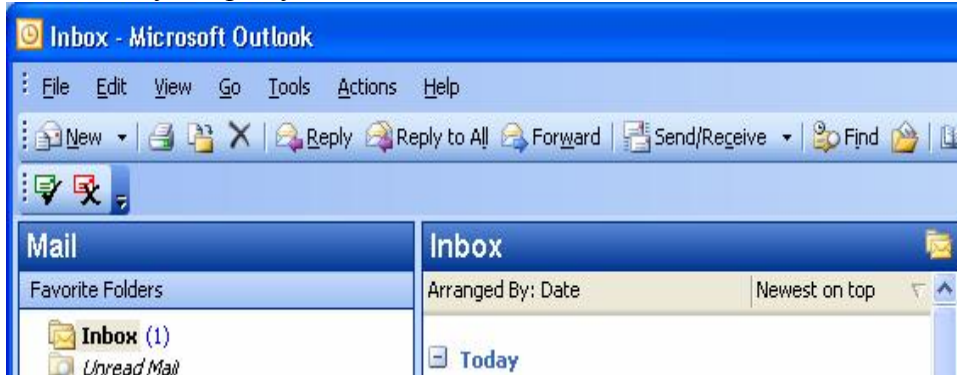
Inbox - Microsoft Outlook

File Edit View Go Tools Actions Help

New Reply Reply to All Forward Send/Receive Find

Mail

Favorite Folders

Inbox (1)

Unread Mail

Inbox

Arranged By: Date

Newest on top

Today